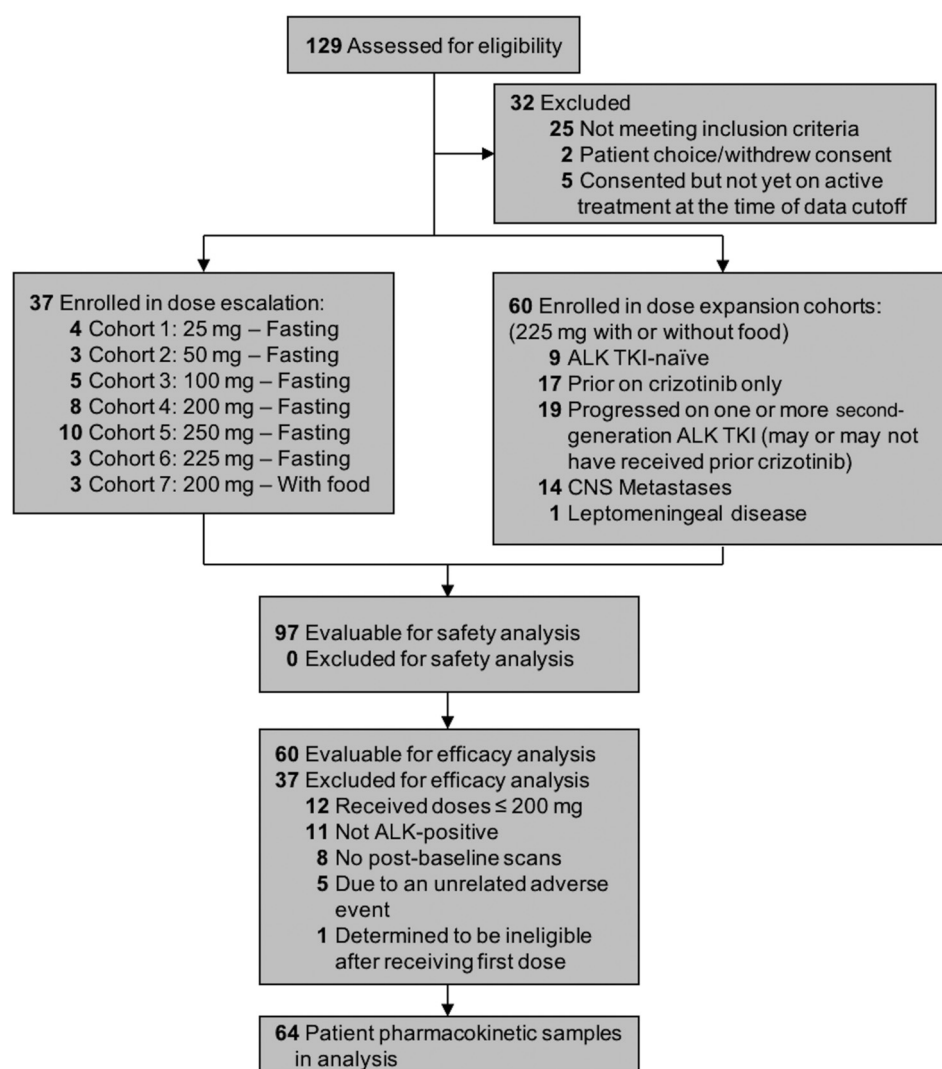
**129** Assessed for eligibility

**32** Excluded
**25** Not meeting inclusion criteria
**2** Patient choice/withdrew consent
**5** Consented but not yet on active treatment at the time of data cutoff

**37** Enrolled in dose escalation:
**4** Cohort 1: 25 mg – Fasting
**3** Cohort 2: 50 mg – Fasting
**5** Cohort 3: 100 mg – Fasting
**8** Cohort 4: 200 mg – Fasting
**10** Cohort 5: 250 mg – Fasting
**3** Cohort 6: 225 mg – Fasting
**3** Cohort 7: 200 mg – With food

**60** Enrolled in dose expansion cohorts: (225 mg with or without food)
**9** ALK TKI-naïve
**17** Prior on crizotinib only
**19** Progressed on one or more second-generation ALK TKI (may or may not have received prior crizotinib)
**14** CNS Metastases
**1** Leptomeningeal disease

**97** Evaluable for safety analysis
**0** Excluded for safety analysis

**60** Evaluable for efficacy analysis
**37** Excluded for efficacy analysis
**12** Received doses ≤ 200 mg
**11** Not ALK-positive
**8** No post-baseline scans
**5** Due to an unrelated adverse event
**1** Determined to be ineligible after receiving first dose

**64** Patient pharmacokinetic samples in analysis